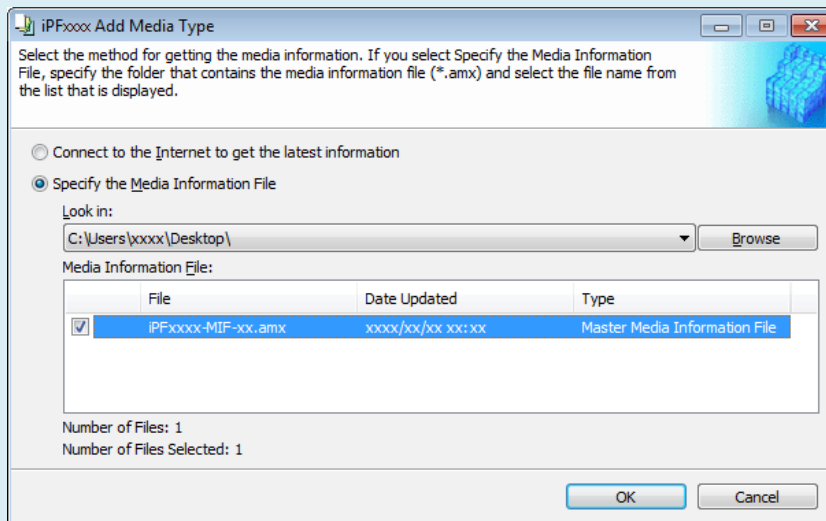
iPFxxxx Add Media Type

Select the method for getting the media information. If you select Specify the Media Information File, specify the folder that contains the media information file (*.amx) and select the file name from the list that is displayed.

Connect to the Internet to get the latest information

Specify the Media Information File

Look in:

C:\Users\xxxx\Desktop\

Browse

Media Information File:

| | File | Date Updated | Type |
|---|---|---|---|
| ☑ | iPFxxxx-MIF-xx.amx | xxxx/xx/xx xx:xx | Master Media Information File |

Number of Files: 1

Number of Files Selected: 1

OK

Cancel